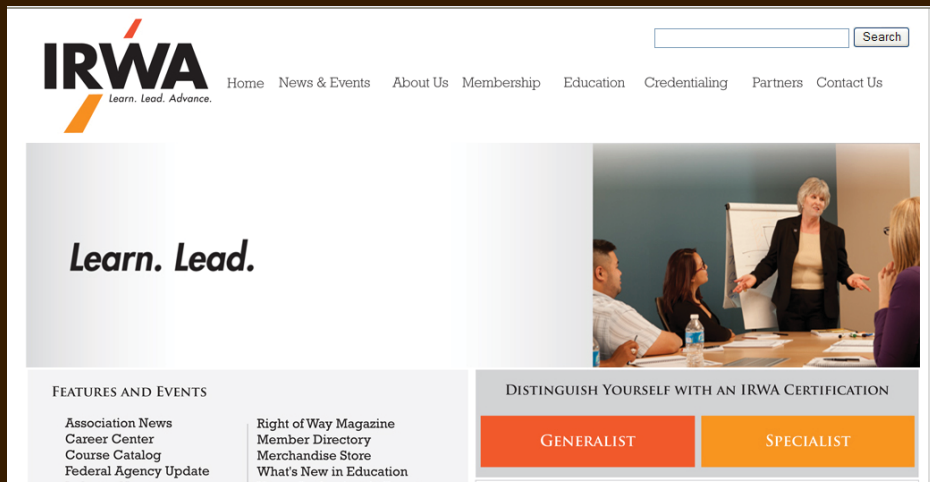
IRWA
Learn. Lead. Advance.

Search

Home News & Events About Us Membership Education Credentialing Partners Contact Us

Learn. Lead.

Features and Events

Association News
Career Center
Course Catalog
Federal Agency Update

Right of Way Magazine
Member Directory
Merchandise Store
What's New in Education

Distinguish Yourself with an IRWA Certification

Generalist

Specialist